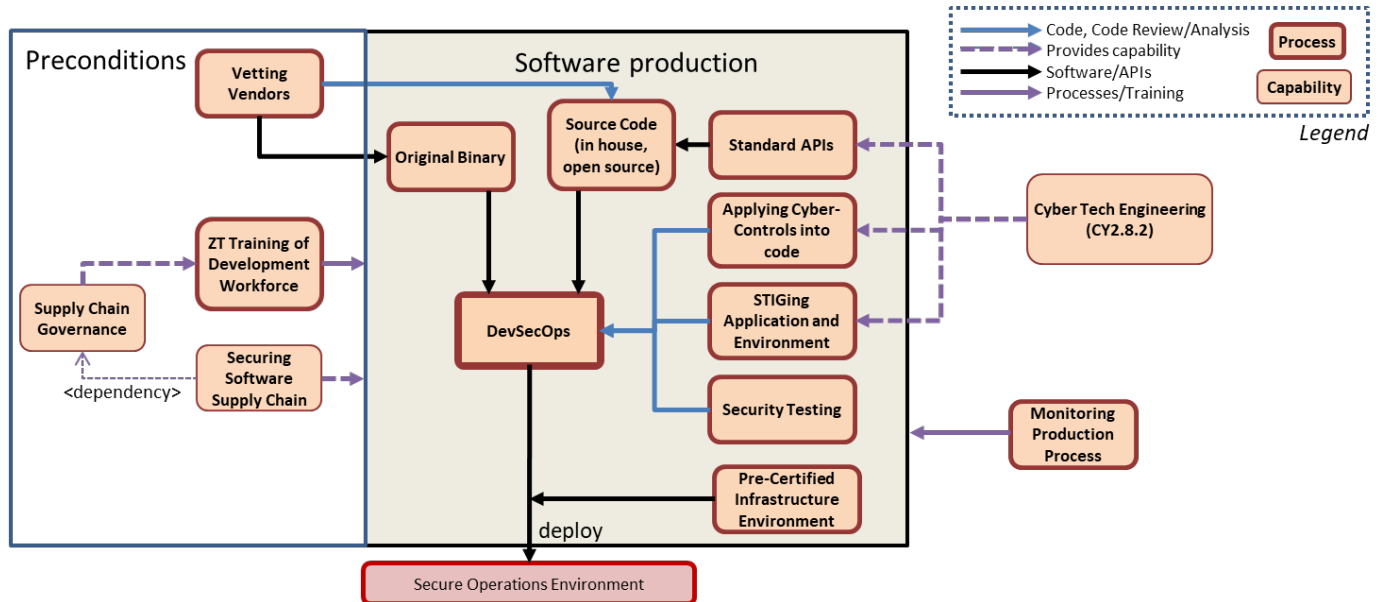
Code, Code Review/Analysis
Provides capability
Software/APIs
Processes/Training
Process
Capability
Legend

Preconditions

Vetting Vendors

ZT Training of Development Workforce

Supply Chain Governance

<dependency>

Securing Software Supply Chain

Software production

Original Binary

Source Code (in house, open source)

Standard APIs

Applying Cyber-Controls into code

STIGing Application and Environment

Security Testing

DevSecOps

Pre-Certified Infrastructure Environment

deploy

Cyber Tech Engineering (CY2.8.2)

Monitoring Production Process

Secure Operations Environment